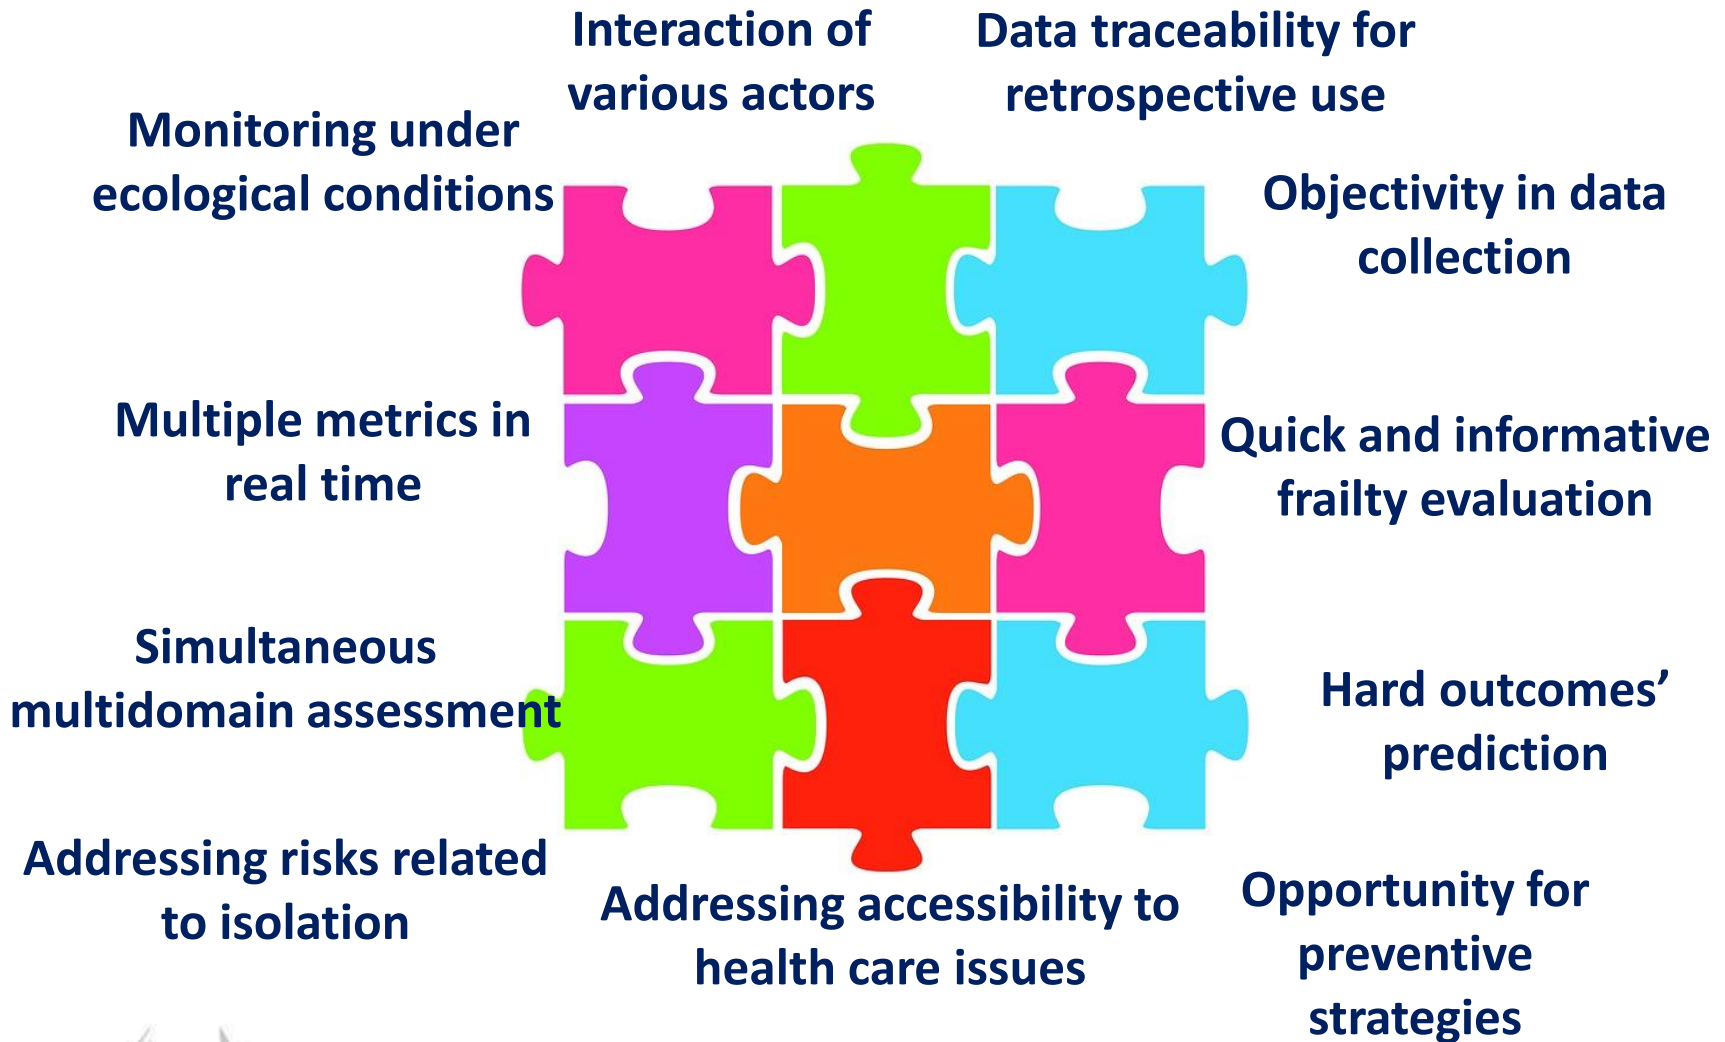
Interaction of various actors

Data traceability for retrospective use

Monitoring under ecological conditions

Objectivity in data collection

Multiple metrics in real time

Quick and informative frailty evaluation

Simultaneous multidomain assessment

Hard outcomes' prediction

Addressing risks related to isolation

Addressing accessibility to health care issues

Opportunity for preventive strategies